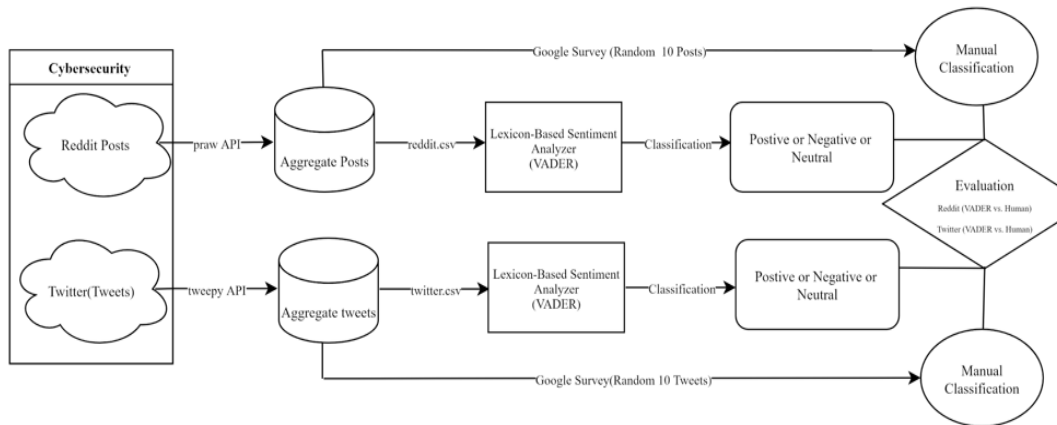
Cybersecurity

Reddit Posts

praw API

Aggregate Posts

Google Survey (Random 10 Posts)

Manual Classification

reddit.csv

Lexicon-Based Sentiment Analyzer (VADER)

Classification

Postive or Negative or Neutral

Evaluation

Reddit (VADER vs. Human)

Twitter (VADER vs. Human)

Twitter(Tweets)

tweepy API

Aggregate tweets

twitter.csv

Lexicon-Based Sentiment Analyzer (VADER)

Classification

Postive or Negative or Neutral

Google Survey(Random 10 Tweets)

Manual Classification